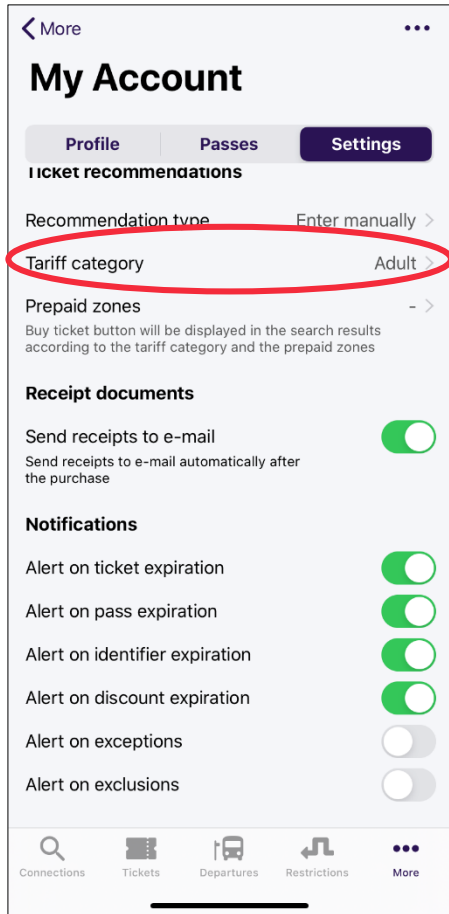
< More •••

My Account

Profile | Passes | Settings

Ticket recommendations

Recommendation type Enter manually >

Tariff category Adult >

Prepaid zones - >

Buy ticket button will be displayed in the search results according to the tariff category and the prepaid zones

Receipt documents

Send receipts to e-mail

Send receipts to e-mail automatically after the purchase

Notifications

Alert on ticket expiration

Alert on pass expiration

Alert on identifier expiration

Alert on discount expiration

Alert on exceptions

Alert on exclusions

Connections Tickets Departures Restrictions More